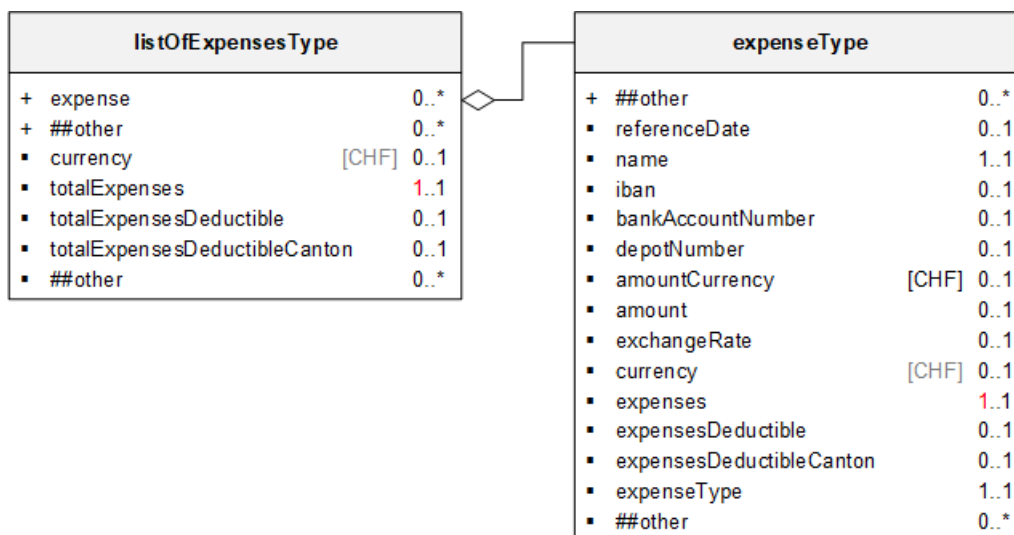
listOfExpensesType

+ expense 0..*
+ ##other 0..*
▪ currency [CHF] 0..1
▪ totalExpenses 1..1
▪ totalExpensesDeductible 0..1
▪ totalExpensesDeductibleCanton 0..1
▪ ##other 0..*

expenseType

+ ##other 0..*
▪ referenceDate 0..1
▪ name 1..1
▪ iban 0..1
▪ bankAccountNumber 0..1
▪ depotNumber 0..1
▪ amountCurrency [CHF] 0..1
▪ amount 0..1
▪ exchangeRate 0..1
▪ currency [CHF] 0..1
▪ expenses 1..1
▪ expensesDeductible 0..1
▪ expensesDeductibleCanton 0..1
▪ expenseType 1..1
▪ ##other 0..*